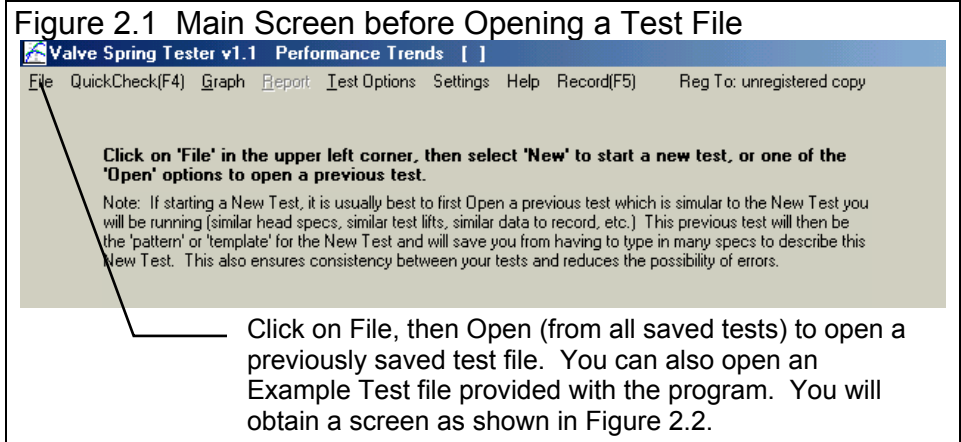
Figure 2.1 Main Screen before Opening a Test File

Valve Spring Tester v1.1 Performance Trends [ ]

File QuickCheck(F4) Graph Report Test Options Settings Help Record(F5) Reg To: unregistered copy

Click on 'File' in the upper left corner, then select 'New' to start a new test, or one of the 'Open' options to open a previous test.

Note: If starting a New Test, it is usually best to first Open a previous test which is simular to the New Test you will be running (similar head specs, similar test lifts, similar data to record, etc.) This previous test will then be the 'pattern' or 'template' for the New Test and will save you from having to type in many specs to describe this New Test. This also ensures consistency between your tests and reduces the possibility of errors.

Click on File, then Open (from all saved tests) to open a previously saved test file. You can also open an Example Test file provided with the program. You will obtain a screen as shown in Figure 2.2.